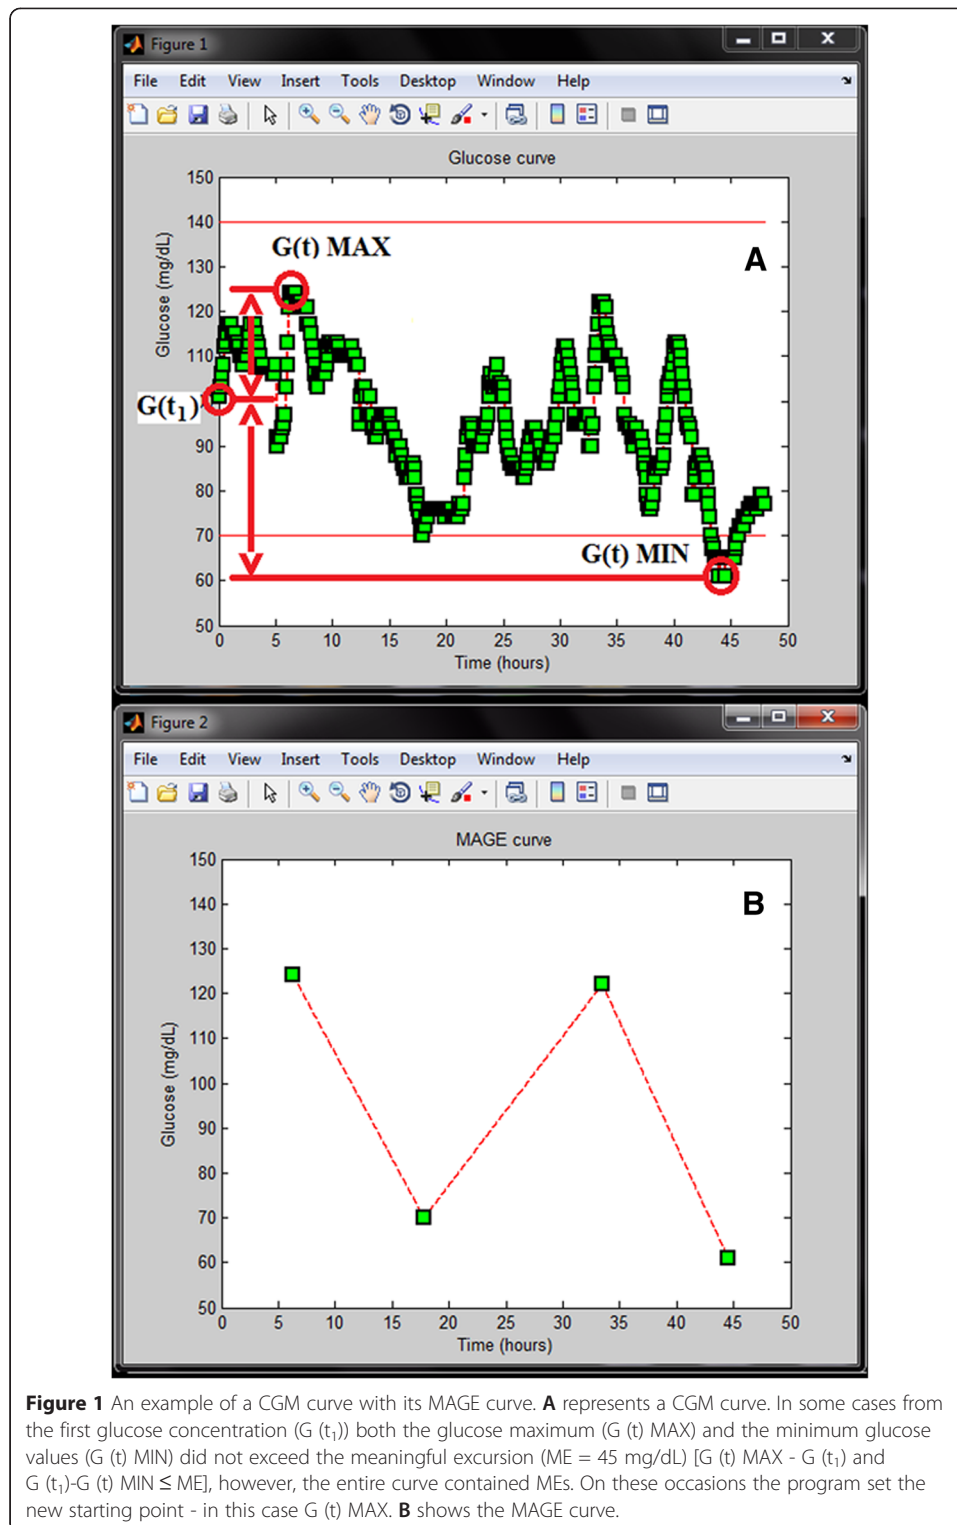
Figure 1

File Edit View Insert Tools Desktop Window Help

Glucose curve

150
140
130
120
110
100
90
80
70
60
50

Glucose (mg/dL)

G(t) MAX

A

$G(t_1)$

G(t) MIN

0 5 10 15 20 25 30 35 40 45 50

Time (hours)

Figure 2

File Edit View Insert Tools Desktop Window Help

MAGE curve

150
140
130
120
110
100
90
80
70
60
50

Glucose (mg/dL)

B

0 5 10 15 20 25 30 35 40 45 50

Time (hours)

**Figure 1** An example of a CGM curve with its MAGE curve. **A** represents a CGM curve. In some cases from the first glucose concentration (G ($t_1$)) both the glucose maximum (G (t) MAX) and the minimum glucose values (G (t) MIN) did not exceed the meaningful excursion (ME = 45 mg/dL) [G (t) MAX - G ($t_1$) and G ($t_1$)-G (t) MIN $\leq$ ME], however, the entire curve contained MEs. On these occasions the program set the new starting point - in this case G (t) MAX. **B** shows the MAGE curve.